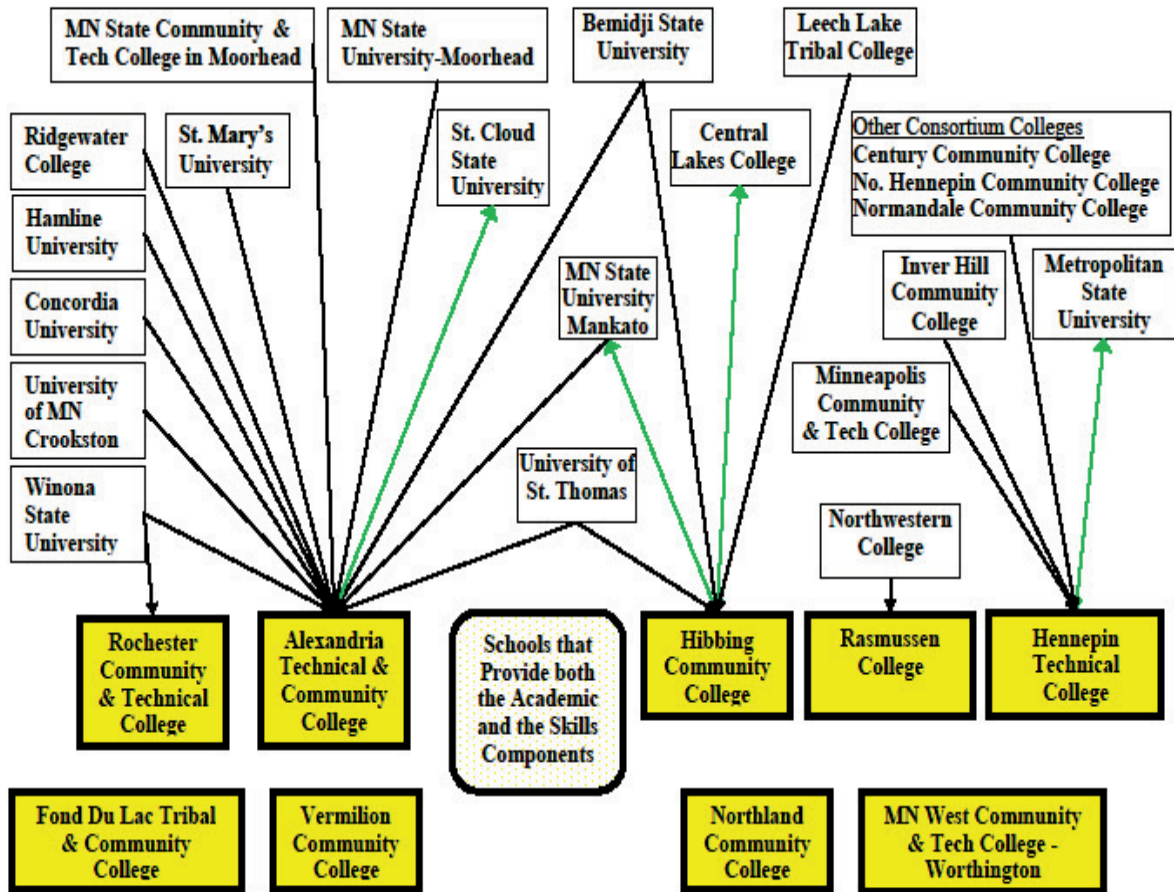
MN State Community & Tech College in Moorhead

MN State University-Moorhead

Bemidji State University

Leech Lake Tribal College

Ridgewater College

St. Mary's University

St. Cloud State University

Central Lakes College

Other Consortium Colleges
Century Community College
No. Hennepin Community College
Normandale Community College

Hamline University

Concordia University

MN State University Mankato

Inver Hill Community College

Metropolitan State University

University of MN Crookston

Minneapolis Community & Tech College

University of St. Thomas

Winona State University

Northwestern College

Rochester Community & Technical College

Alexandria Technical & Community College

Schools that Provide both the Academic and the Skills Components

Hibbing Community College

Rasmussen College

Hennepin Technical College

Fond Du Lac Tribal & Community College

Vermilion Community College

Northland Community College

MN West Community & Tech College - Worthington